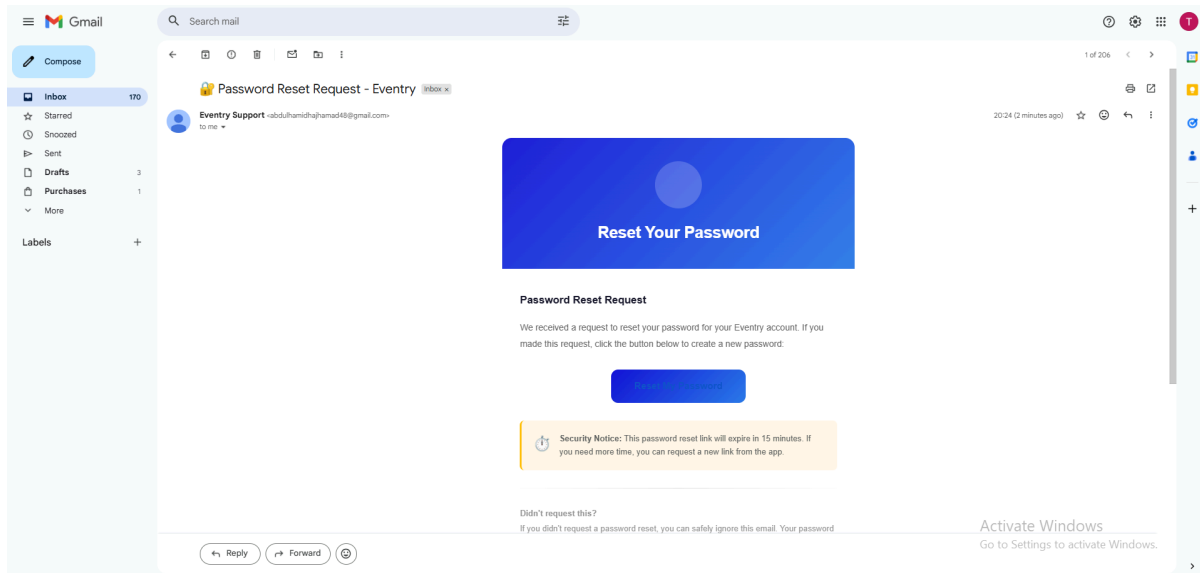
Gmail

Search mail

Compose

Inbox 170
Starred
Snoozed
Sent
Drafts 3
Purchases 1
More

Labels +

1 of 206

🔐 Password Reset Request - Eventry Inbox ×

Eventry Support <abdulhamidhajhamad48@gmail.com>
to me

20:24 (2 minutes ago)

Reset Your Password

Password Reset Request

We received a request to reset your password for your Eventry account. If you made this request, click the button below to create a new password:

Reset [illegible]

Security Notice: This password reset link will expire in 15 minutes. If you need more time, you can request a new link from the app.

Didn't request this?

If you didn't request a password reset, you can safely ignore this email. Your password

Reply Forward

Activate Windows
Go to Settings to activate Windows.